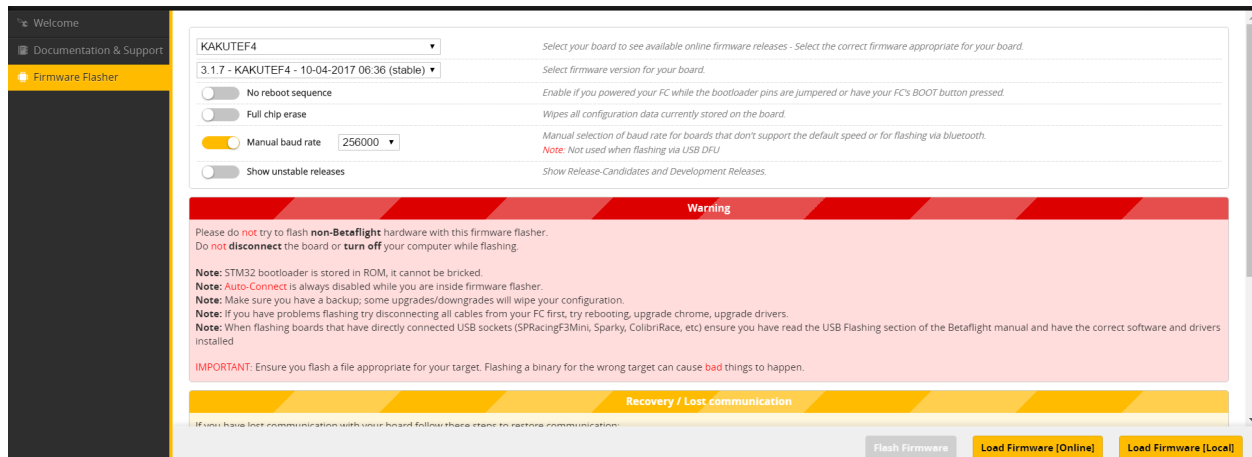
Welcome
Documentation & Support
Firmware Flasher

KAKUTEF4
Select your board to see available online firmware releases - Select the correct firmware appropriate for your board.

3.1.7 - KAKUTEF4 - 10-04-2017 06:36 (stable)
Select firmware version for your board.

No reboot sequence
Enable if you powered your FC while the bootloader pins are jumpered or have your FC's BOOT button pressed.

Full chip erase
Wipes all configuration data currently stored on the board.

Manual baud rate 256000
Manual selection of baud rate for boards that don't support the default speed or for flashing via bluetooth.
Note: Not used when flashing via USB DFU

Show unstable releases
Show Release-Candidates and Development Releases.

Warning

Please do not try to flash non-Betaflight hardware with this firmware flasher.
Do not disconnect the board or turn off your computer while flashing.

Note: STM32 bootloader is stored in ROM, it cannot be bricked.
Note: Auto-Connect is always disabled while you are inside firmware flasher.
Note: Make sure you have a backup; some upgrades/downgrades will wipe your configuration.
Note: If you have problems flashing try disconnecting all cables from your FC first, try rebooting, upgrade chrome, upgrade drivers.
Note: When flashing boards that have directly connected USB sockets (SPRacingF3Mini, Sparky, ColibriRace, etc) ensure you have read the USB Flashing section of the Betaflight manual and have the correct software and drivers installed

IMPORTANT: Ensure you flash a file appropriate for your target. Flashing a binary for the wrong target can cause bad things to happen.

Recovery / Lost communication

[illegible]

Flash Firmware
Load Firmware [Online]
Load Firmware [Local]